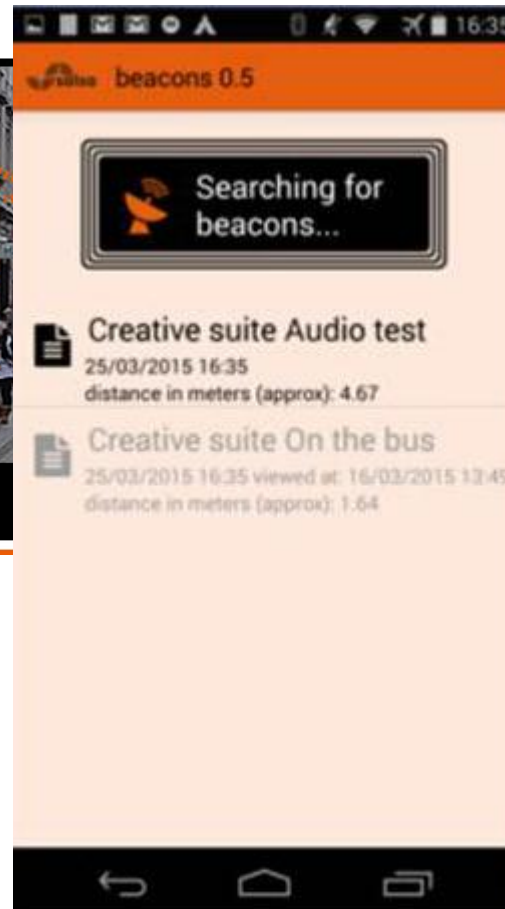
16:35

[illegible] beacons 0.5

Searching for beacons...

Creative suite Audio test
25/03/2015 16:35
distance in meters (approx): 4.67

Creative suite On the bus
25/03/2015 16:35 viewed at: 16/03/2015 13:49
distance in meters (approx): 1.64